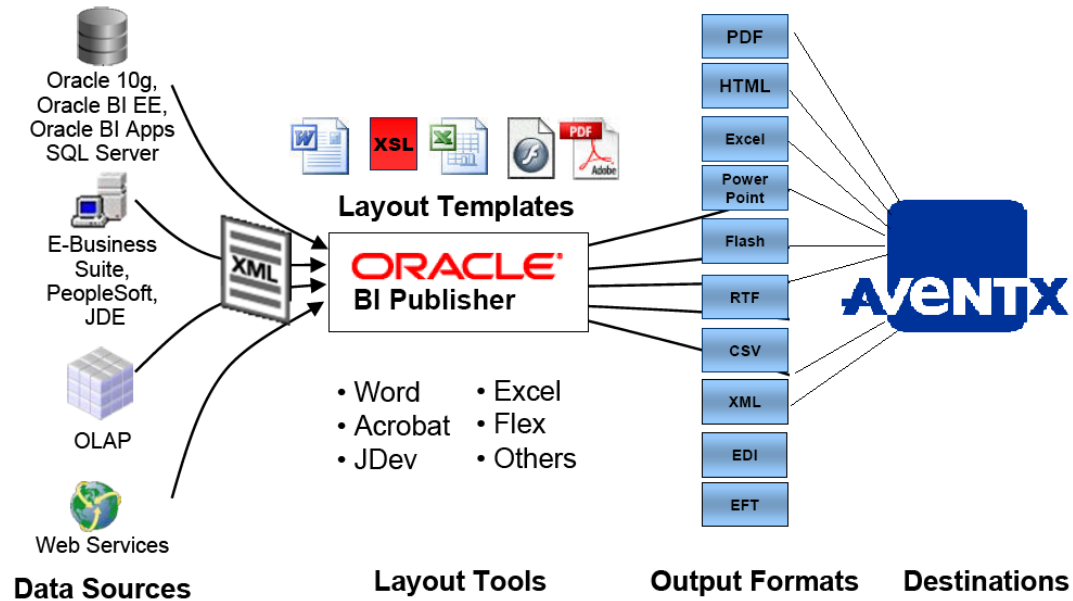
Oracle 10g,
Oracle BI EE,
Oracle BI Apps
SQL Server

E-Business Suite,
PeopleSoft,
JDE

OLAP

Web Services

Data Sources

XML

XSL

PDF
Adobe

Layout Templates

ORACLE
BI Publisher

• Word
• Acrobat
• JDev

• Excel
• Flex
• Others

Layout Tools

PDF
HTML
Excel
Power Point
Flash
RTF
CSV
XML
EDI
EFT

Output Formats

AVENTX

Destinations